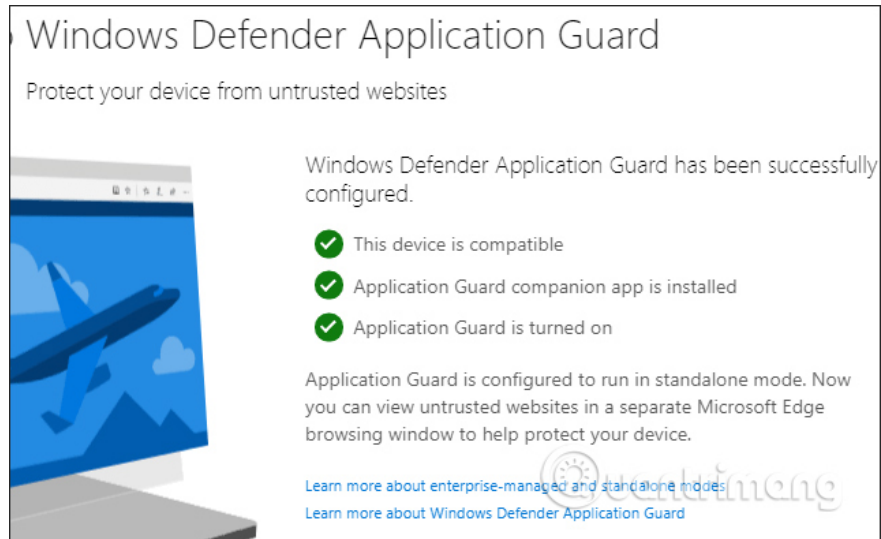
Windows Defender Application Guard

Protect your device from untrusted websites

Windows Defender Application Guard has been successfully configured.

This device is compatible

Application Guard companion app is installed

Application Guard is turned on

Application Guard is configured to run in standalone mode. Now you can view untrusted websites in a separate Microsoft Edge browsing window to help protect your device.

Learn more about enterprise-managed and standalone modes

Learn more about Windows Defender Application Guard

quantrimang